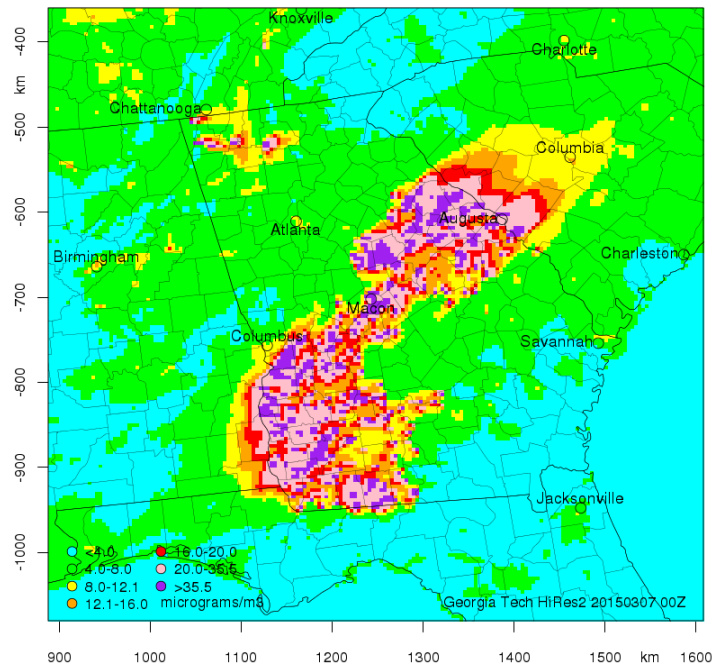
Knoxville
Charlotte
Chattanooga
Columbia
Augusta
Atlanta
Birmingham
Charleston
Macon
Columbus
Savannah
Jacksonville

-400
-500
-600
-700
-800
-900
-1000
km

<4.0
4.0-8.0
8.0-12.1
12.1-16.0
16.0-20.0
20.0-35.5
>35.5
micrograms/m3

Georgia Tech HiRes2 20150307 00Z

900 1000 1100 1200 1300 1400 1500 km 1600